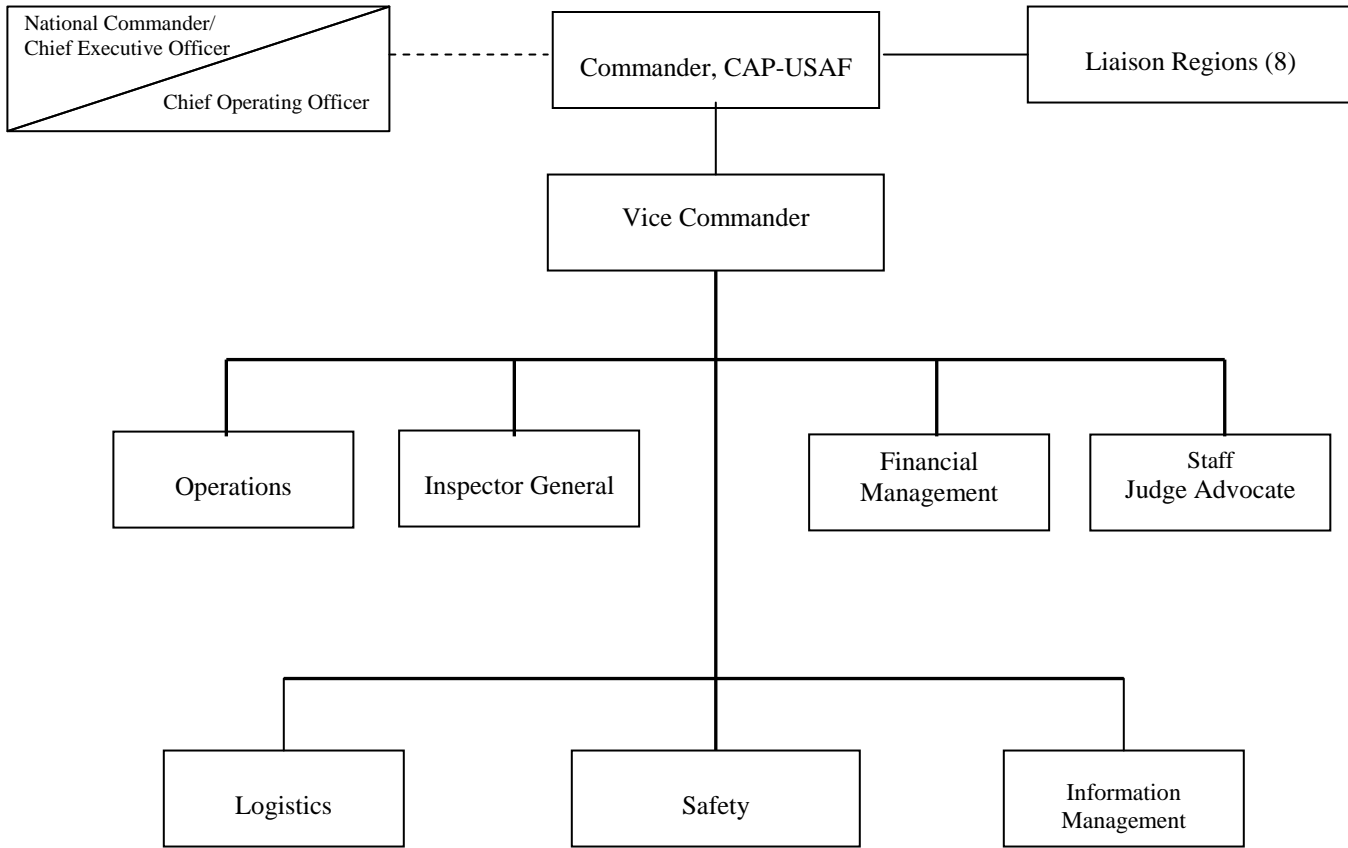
National Commander/
Chief Executive Officer

Chief Operating Officer

Commander, CAP-USAF

Liaison Regions (8)

Vice Commander

Operations

Inspector General

Financial Management

Staff Judge Advocate

Logistics

Safety

Information Management